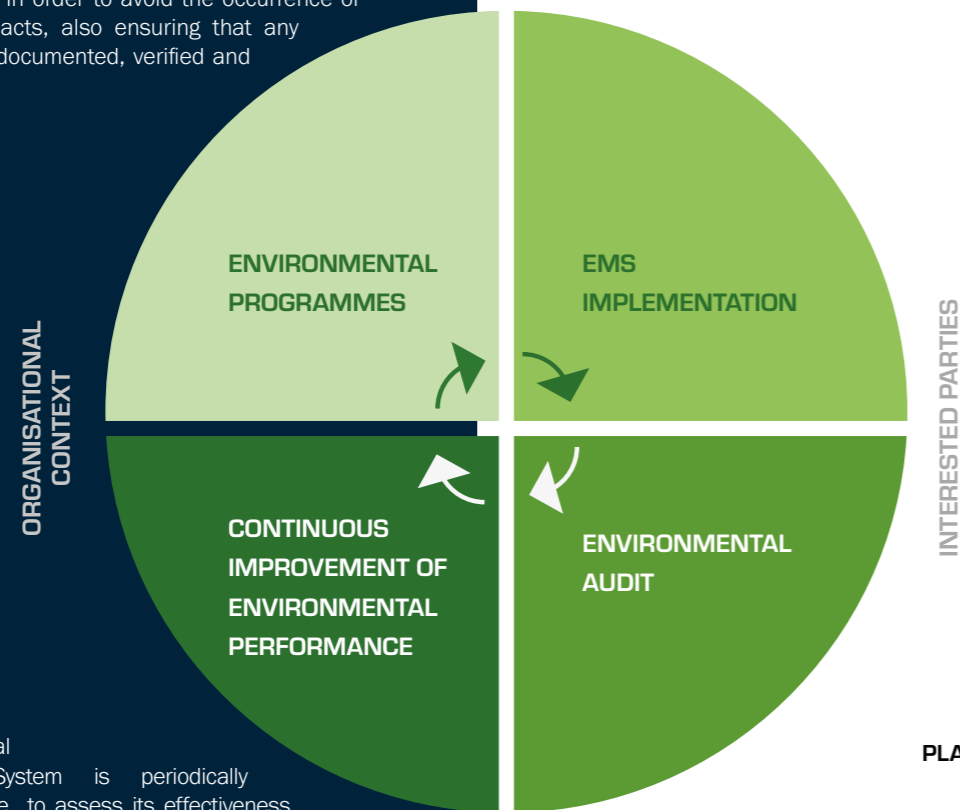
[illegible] in order to avoid the occurrence of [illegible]acts, also ensuring that any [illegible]documented, verified and

ENVIRONMENTAL PROGRAMMES

EMS IMPLEMENTATION

ORGANISATIONAL CONTEXT

INTERESTED PARTIES

CONTINUOUS IMPROVEMENT OF ENVIRONMENTAL PERFORMANCE

ENVIRONMENTAL AUDIT

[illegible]al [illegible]System is periodically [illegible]e to assess its effectiveness

PLA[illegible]